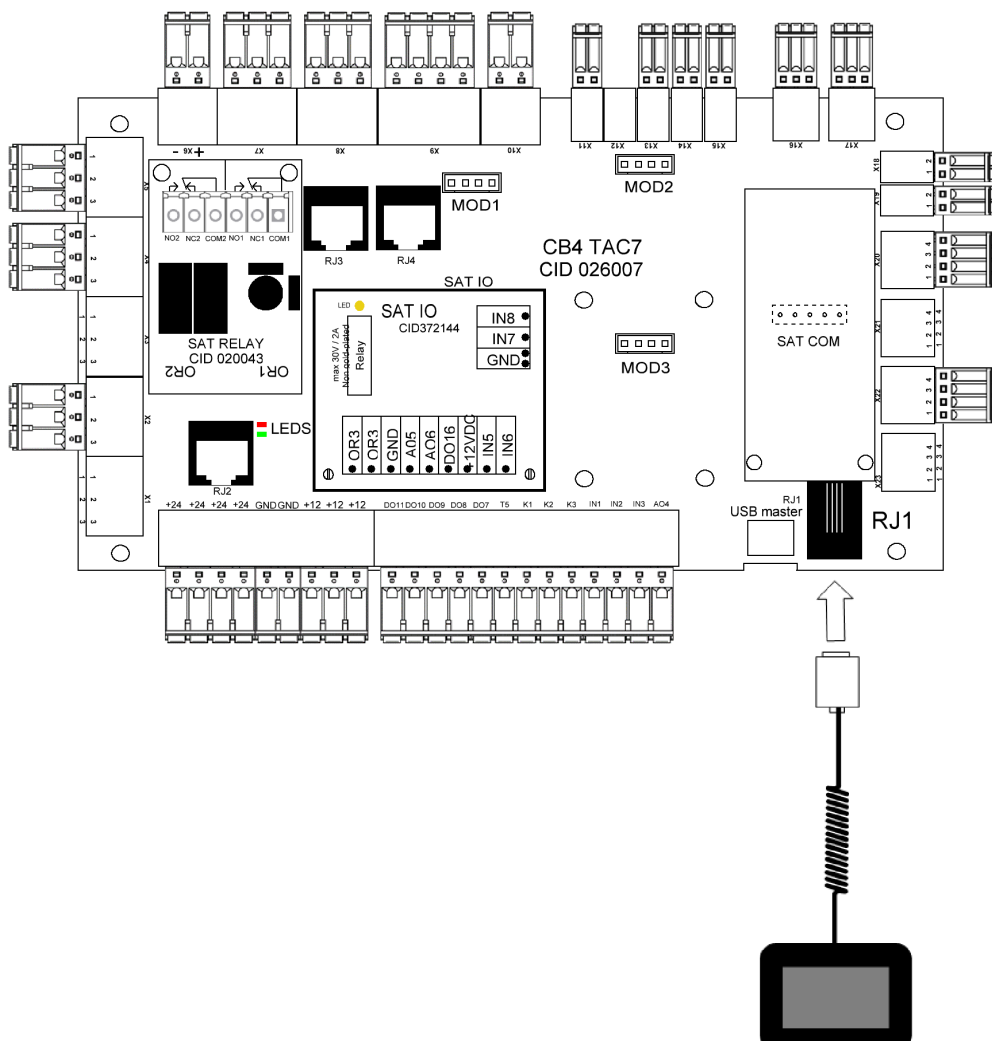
- X6 +
X7
X8
X9
X10
X11
X12
X13
X14
X15
X16
X17

X18
1 2
X19
1 2
X20
1 2 3 4
X21
1 2 3 4
X22
1 2 3 4
X23
1 2 3 4

X5
1 2 3
X4
1 2 3
X3
1 2 3
X2
1 2 3
X1
1 2 3

NO2 NC2 COM2 NO1 NC1 COM1
SAT RELAY
CID 020043
OR2
OR1

RJ3
RJ4
MOD1
MOD2
CB4 TAC7
CID 026007

SAT IO
LED
SAT IO
CID372144
max 30V / 2A
Non gold-plated
Relay
IN8
IN7
GND
OR3
OR3
GND
A05
AO6
DO16
12VDC
IN5
IN6

MOD3
SAT COM

LEDS
RJ2

+24 +24 +24 +24 GND GND +12 +12 +12
DO11 DO10 DO9 DO8 DO7 T5 K1 K2 K3 IN1 IN2 IN3 AO4

RJ1
USB master
RJ1